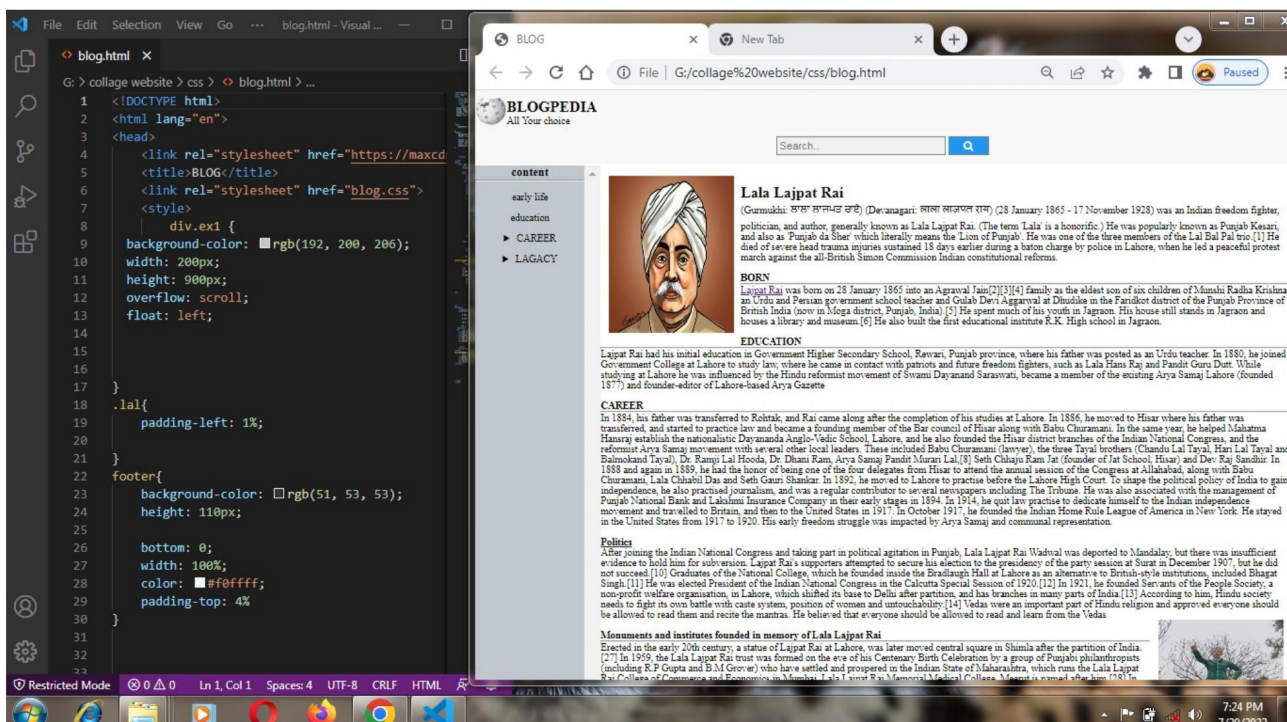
File Edit Selection View Go ··· blog.html - Visual ...

blog.html ×

G: > collage website > css > blog.html > ...

1 <!DOCTYPE html>
2 <html lang="en">
3 <head>
4 <link rel="stylesheet" href="https://maxcd
5 <title>BLOG</title>
6 <link rel="stylesheet" href="blog.css">
7 <style>
8 div.ex1 {
9 background-color: rgb(192, 200, 206);
10 width: 200px;
11 height: 900px;
12 overflow: scroll;
13 float: left;
14
15
16
17 }
18 .lal{
19 padding-left: 1%;
20
21 }
22 footer{
23 background-color: rgb(51, 53, 53);
24 height: 110px;
25
26 bottom: 0;
27 width: 100%;
28 color: #f0ffff;
29 padding-top: 4%
30 }
31
32

Restricted Mode ⊗ 0 ⚠ 0 Ln 1, Col 1 Spaces: 4 UTF-8 CRLF HTML

BLOG × New Tab ×

File | G:/collage%20website/css/blog.html

Paused

BLOGPEDIA
All Your choice

Search...

content
early life
education
▸ CAREER
▸ LAGACY

Lala Lajpat Rai
(Gurmukhi: ਲਾਲਾ ਲਾਜਪਤ ਰਾਏ) (Devanagari: लाला लाजपत राय) (28 January 1865 - 17 November 1928) was an Indian freedom fighter, politician, and author, generally known as Lala Lajpat Rai. (The term 'Lala' is a honorific.) He was popularly known as Punjab Kesari, and also as 'Punjab da Sher' which literally means the 'Lion of Punjab'. He was one of the three members of the Lal Bal Pal trio.[1] He died of severe head trauma injuries sustained 18 days earlier during a baton charge by police in Lahore, when he led a peaceful protest march against the all-British Simon Commission Indian constitutional reforms.

BORN
Lajpat Rai was born on 28 January 1865 into an Agrawal Jain[2][3][4] family as the eldest son of six children of Munshi Radha Krishna an Urdu and Persian government school teacher and Gulab Devi Aggarwal at Dhudike in the Faridkot district of the Punjab Province of British India (now in Moga district, Punjab, India).[5] He spent much of his youth in Jagraon. His house still stands in Jagraon and houses a library and museum.[6] He also built the first educational institute R.K. High school in Jagraon.

EDUCATION
Lajpat Rai had his initial education in Government Higher Secondary School, Rewari, Punjab province, where his father was posted as an Urdu teacher. In 1880, he joined Government College at Lahore to study law, where he came in contact with patriots and future freedom fighters, such as Lala Hans Raj and Pandit Guru Dutt. While studying at Lahore he was influenced by the Hindu reformist movement of Swami Dayanand Saraswati, became a member of the existing Arya Samaj Lahore (founded 1877) and founder-editor of Lahore-based Arya Gazette

CAREER
In 1884, his father was transferred to Rohtak, and Rai came along after the completion of his studies at Lahore. In 1886, he moved to Hisar where his father was transferred, and started to practice law and became a founding member of the Bar council of Hisar along with Babu Churamani. In the same year, he helped Mahatma Hansraj establish the nationalistic Dayananda Anglo-Vedic School, Lahore, and he also founded the Hisar district branches of the Indian National Congress, and the reformist Arya Samaj movement with several other local leaders. These included Babu Churamani (lawyer), the three Tayal brothers (Chandu Lal Tayal, Hari Lal Tayal and Balmokand Tayal), Dr. Ramji Lal Hooda, Dr. Dhani Ram, Arya Samaj Pandit Murari Lal,[8] Seth Chhaju Ram Jat (founder of Jat School, Hisar) and Dev Raj Sandhir. In 1888 and again in 1889, he had the honor of being one of the four delegates from Hisar to attend the annual session of the Congress at Allahabad, along with Babu Churamani, Lala Chhabil Das and Seth Gauri Shankar. In 1892, he moved to Lahore to practise before the Lahore High Court. To shape the political policy of India to gain independence, he also practised journalism, and was a regular contributor to several newspapers including The Tribune. He was also associated with the management of Punjab National Bank and Lakshmi Insurance Company in their early stages in 1894. In 1914, he quit law practise to dedicate himself to the Indian independence movement and travelled to Britain, and then to the United States in 1917. In October 1917, he founded the Indian Home Rule League of America in New York. He stayed in the United States from 1917 to 1920. His early freedom struggle was impacted by Arya Samaj and communal representation.

Politics
After joining the Indian National Congress and taking part in political agitation in Punjab, Lala Lajpat Rai Wadwal was deported to Mandalay, but there was insufficient evidence to hold him for subversion. Lajpat Rai's supporters attempted to secure his election to the presidency of the party session at Surat in December 1907, but he did not succeed.[10] Graduates of the National College, which he founded inside the Bradlaugh Hall at Lahore as an alternative to British-style institutions, included Bhagat Singh.[11] He was elected President of the Indian National Congress in the Calcutta Special Session of 1920.[12] In 1921, he founded Servants of the People Society, a non-profit welfare organisation, in Lahore, which shifted its base to Delhi after partition, and has branches in many parts of India.[13] According to him, Hindu society needs to fight its own battle with caste system, position of women and untouchability.[14] Vedas were an important part of Hindu religion and approved everyone should be allowed to read them and recite the mantras. He believed that everyone should be allowed to read and learn from the Vedas

Monuments and institutes founded in memory of Lala Lajpat Rai
Erected in the early 20th century, a statue of Lajpat Rai at Lahore, was later moved central square in Shimla after the partition of India. [27] In 1959, the Lala Lajpat Rai trust was formed on the eve of his Centenary Birth Celebration by a group of Punjabi philanthropists (including R.P Gupta and B.M Grover) who have settled and prospered in the Indian State of Maharashtra, which runs the Lala Lajpat Rai College of Commerce and Economics in Mumbai. Lala Lajpat Rai Memorial Medical College, Meerut is named after him.[28] In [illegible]

7:24 PM
7/20/2022